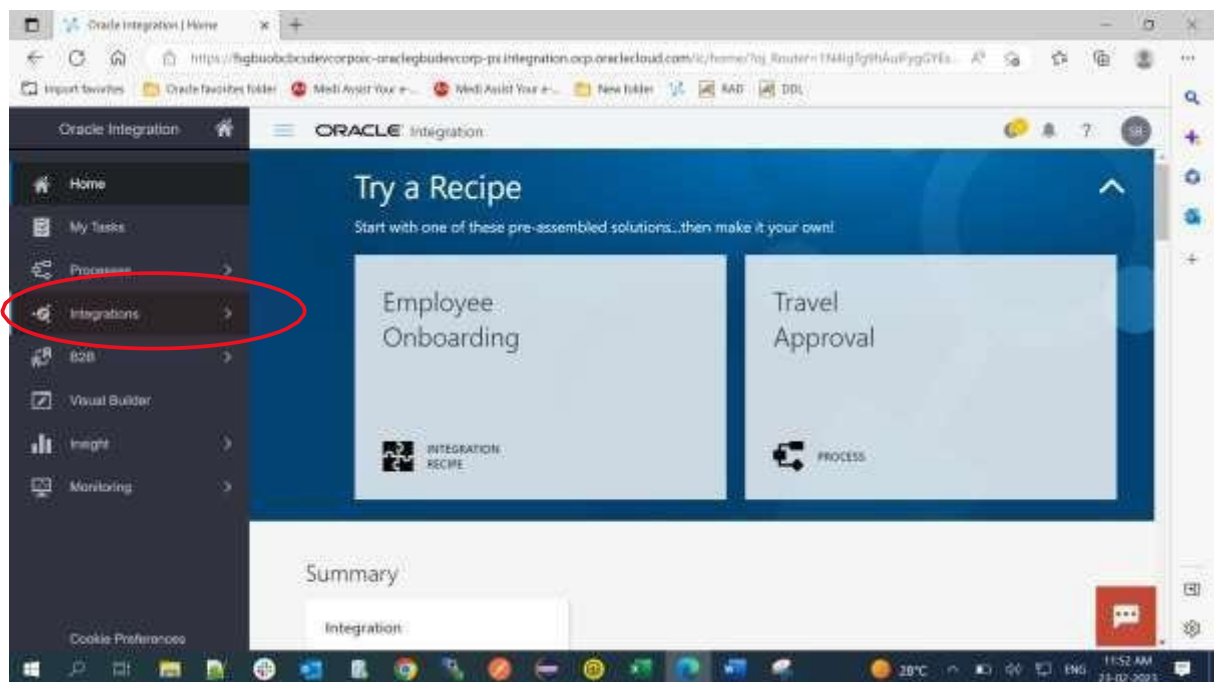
Oracle Integration | Home

https://fsgbuobcbcsdevcorpoic-oraclegbudevcorp-px.integration.ocp.oraclecloud.com/ic/home/?oj_Router=1N4lgTgWhAuFygGYEs...

Import favorites | Oracle favorites folder | Medi Assist Your e-... | Medi Assist Your e-... | New folder | RAD | DDL

Oracle Integration

Home
My Tasks
Processes
Integrations
B2B
Visual Builder
Insight
Monitoring

Cookie Preferences

ORACLE Integration

SB

Try a Recipe

Start with one of these pre-assembled solutions...then make it your own!

Employee Onboarding

INTEGRATION RECIPE

Travel Approval

PROCESS

Summary

Integration

28°C ENG 11:52 AM 23-02-2023